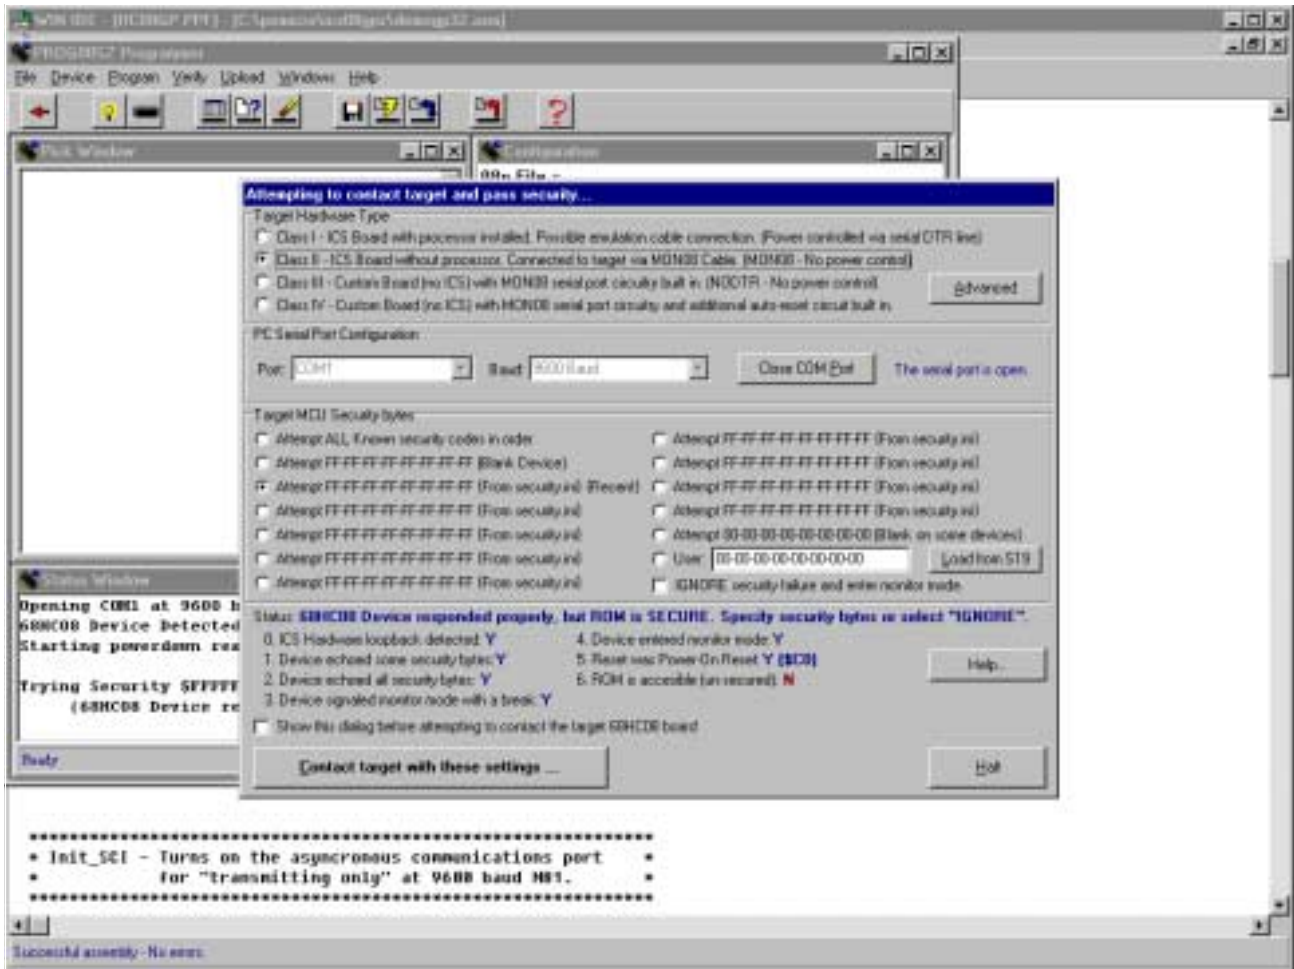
WIN IDE - [HC08GP.PPF] - [C:\pemicro\ics08gpx\demogp32.asm]

PROG08SZ Programmer

File Device Program Verify Upload Window Help

Port Window

Configuration

08n File -

Attempting to contact target and pass security...

Target Hardware Type

Class I - ICS Board with processor installed. Possible emulation cable connection. (Power controlled via serial DTR line)

Class II - ICS Board without processor. Connected to target via MON08 Cable. (MON08 - No power control)

Class III - Custom Board (no ICS) with MON08 serial port circuitry built in. (NODTR - No power control)

Class IV - Custom Board (no ICS) with MON08 serial port circuitry and additional auto-reset circuit built in.

Advanced

PC Serial Port Configuration

Port: COM1 Baud: 9600 Baud Close COM Port The serial port is open.

Target MCU Security bytes

Attempt ALL Known security codes in order

Attempt FF-FF-FF-FF-FF-FF-FF-FF (Blank Device)

Attempt FF-FF-FF-FF-FF-FF-FF-FF (From security.ini) (Recent)

Attempt FF-FF-FF-FF-FF-FF-FF-FF (From security.ini)

Attempt FF-FF-FF-FF-FF-FF-FF-FF (From security.ini)

Attempt FF-FF-FF-FF-FF-FF-FF-FF (From security.ini)

Attempt FF-FF-FF-FF-FF-FF-FF-FF (From security.ini)

Attempt FF-FF-FF-FF-FF-FF-FF-FF (From security.ini)

Attempt FF-FF-FF-FF-FF-FF-FF-FF (From security.ini)

Attempt FF-FF-FF-FF-FF-FF-FF-FF (From security.ini)

Attempt FF-FF-FF-FF-FF-FF-FF-FF (From security.ini)

Attempt 00-00-00-00-00-00-00-00 (Blank on some devices)

User: 00-00-00-00-00-00-00-00 Load from S19

IGNORE security failure and enter monitor mode

Status: 68HC08 Device responded properly, but ROM is SECURE. Specify security bytes or select "IGNORE".

0. ICS Hardware loopback detected: Y

1. Device echoed some security bytes: Y

2. Device echoed all security bytes: Y

3. Device signaled monitor mode with a break: Y

4. Device entered monitor mode: Y

5. Reset was Power-On Reset: Y ($C0)

6. ROM is accessible (un-secured): N

Help...

Show this dialog before attempting to contact the target 68HC08 board

Contact target with these settings ...

Abort

Status Window

Opening COM1 at 9600 b
68HC08 Device Detected
Starting powerdown rea

Trying Security $FFFFF
(68HC08 Device re

Ready

*****************************************************
* Init_SCI - Turns on the asyncronous communications port *
* for "transmitting only" at 9600 baud N81. *
*****************************************************

Successful assembly - No errors